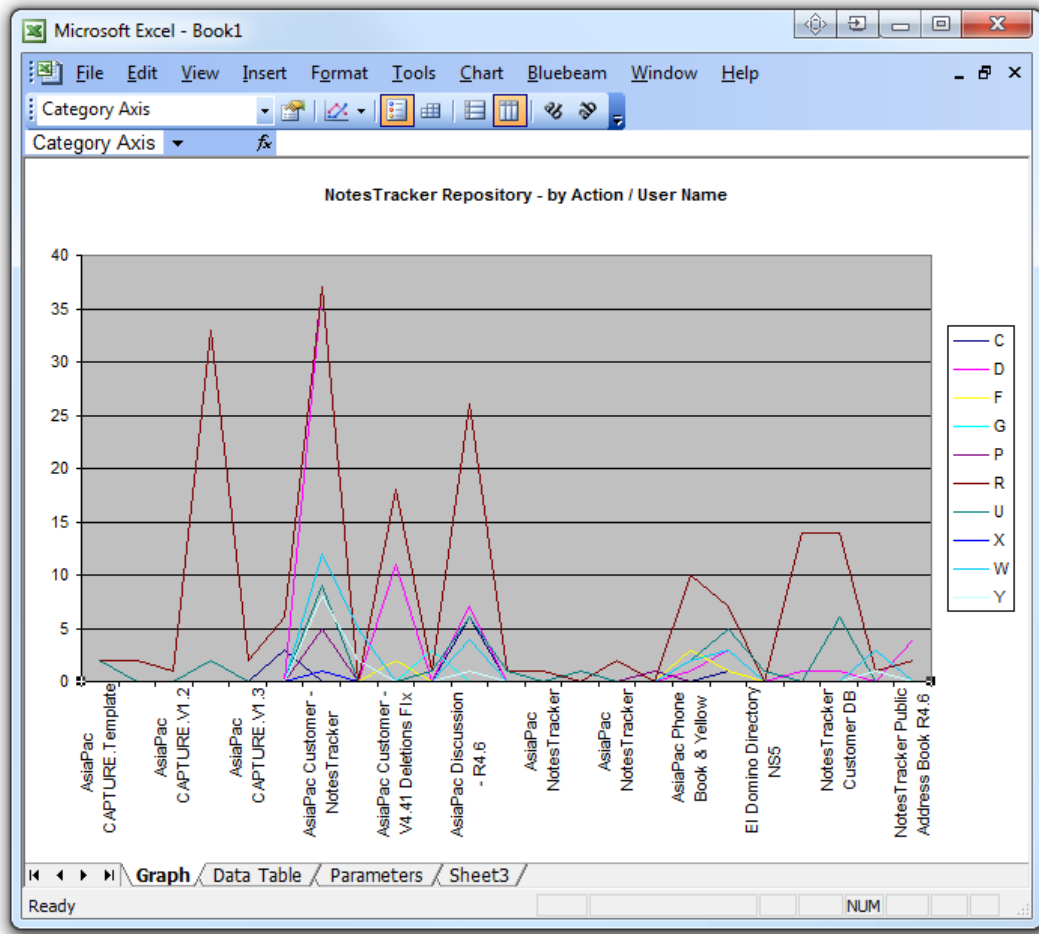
Microsoft Excel - Book1

File Edit View Insert Format Tools Chart Bluebeam Window Help

Category Axis

Category Axis $f_x$

NotesTracker Repository - by Action / User Name

40
35
30
25
20
15
10
5
0

AsiaPac CAPTURE.Template
AsiaPac CAPTURE.V1.2
AsiaPac CAPTURE.V1.3
AsiaPac Customer - NotesTracker
AsiaPac Customer - V4.41 Deletions Fix
AsiaPac Discussion - R4.6
AsiaPac NotesTracker
AsiaPac NotesTracker
AsiaPac Phone Book & Yellow
El Domino Directory NS5
NotesTracker Customer DB
NotesTracker Public Address Book R4.6

C
D
F
G
P
R
U
X
W
Y

Graph Data Table Parameters Sheet3

Ready NUM